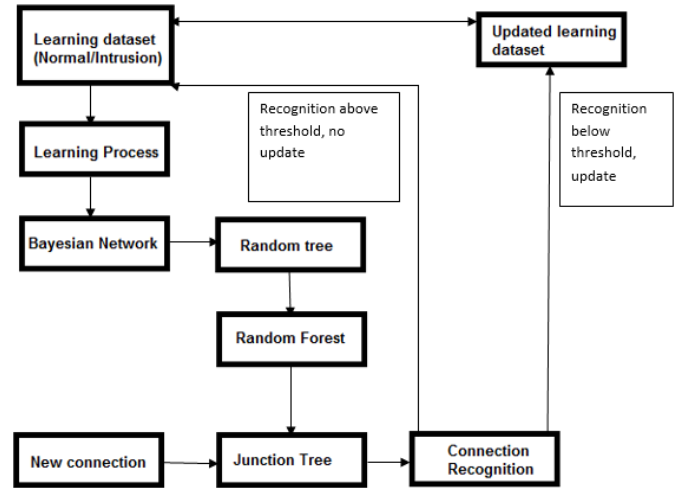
Learning dataset (Normal/Intrusion)

Updated learning dataset

Recognition above threshold, no update

Recognition below threshold, update

Learning Process

Bayesian Network

Random tree

Random Forest

New connection

Junction Tree

Connection Recognition